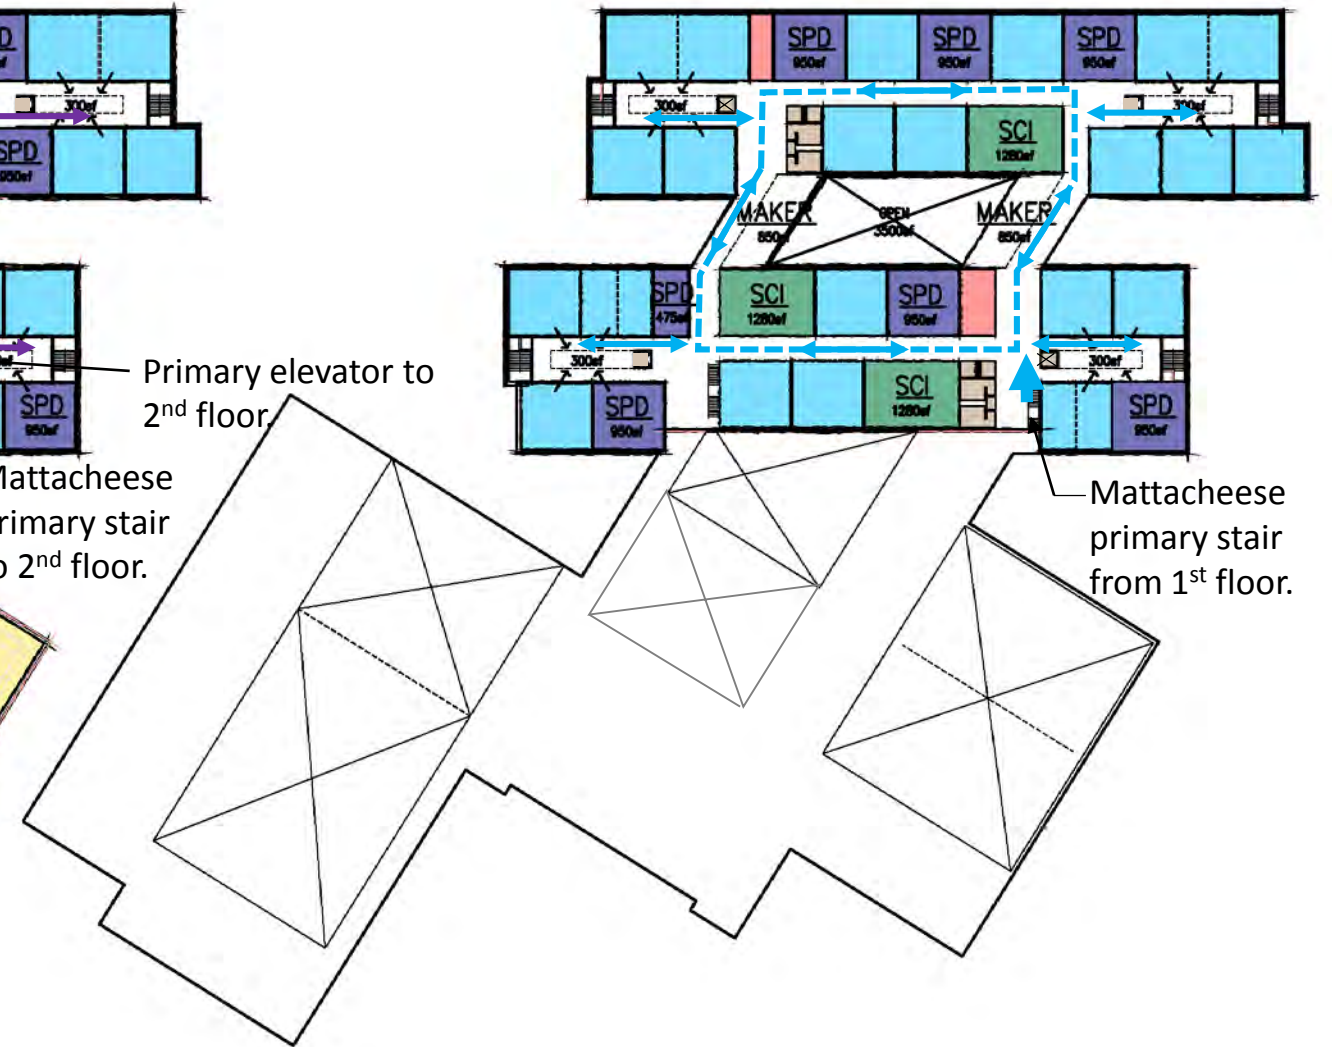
D

300sf

SPD
950sf

SPD
950sf

Primary elevator to 2$^{nd}$ floor.

lattacheese rimary stair 2$^{nd}$ floor.

SPD
950sf

SPD
950sf

SPD
950sf

300sf

300sf

SCI
1280sf

MAKER
850sf

OPEN
3500sf

MAKER
850sf

SPD
475sf

SCI
1280sf

SPD
950sf

300sf

300sf

SCI
1280sf

SPD
950sf

SPD
950sf

Mattacheese primary stair from 1$^{st}$ floor.